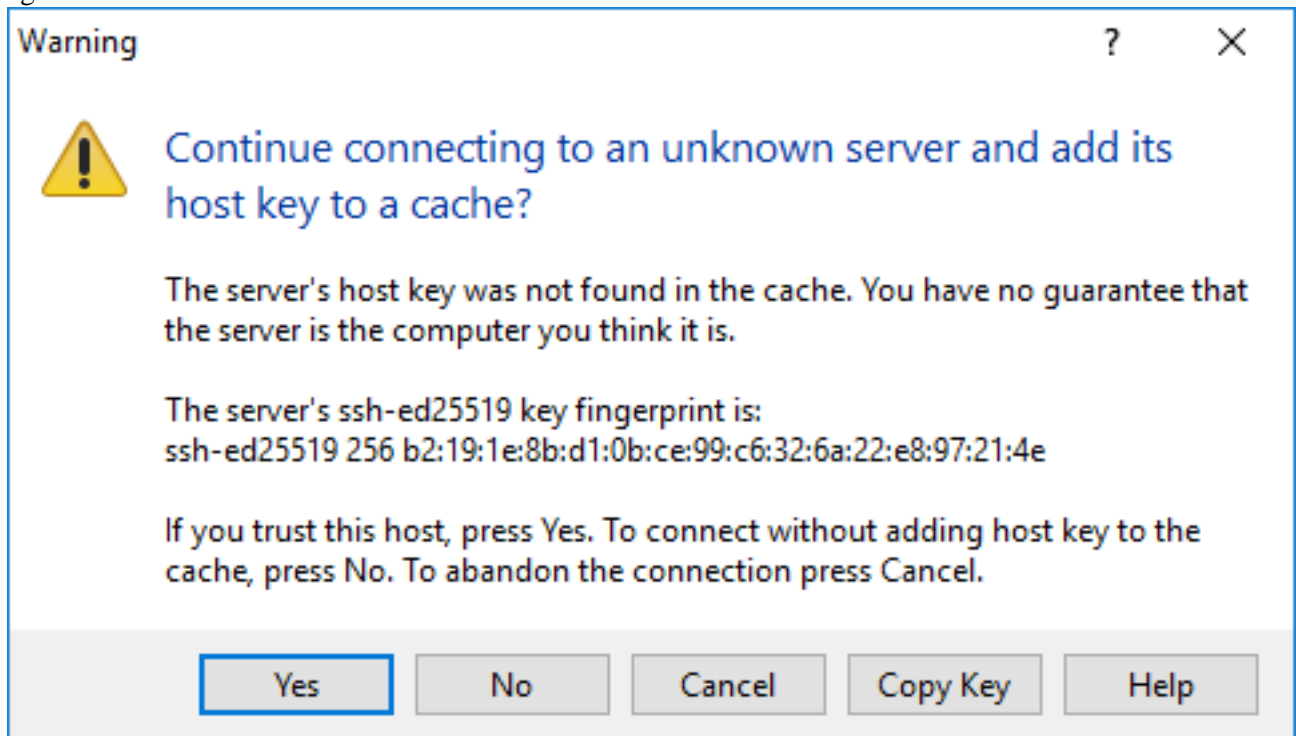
Warning

?

X

Continue connecting to an unknown server and add its host key to a cache?

The server's host key was not found in the cache. You have no guarantee that the server is the computer you think it is.

The server's ssh-ed25519 key fingerprint is:
ssh-ed25519 256 b2:19:1e:8b:d1:0b:ce:99:c6:32:6a:22:e8:97:21:4e

If you trust this host, press Yes. To connect without adding host key to the cache, press No. To abandon the connection press Cancel.

Yes

No

Cancel

Copy Key

Help